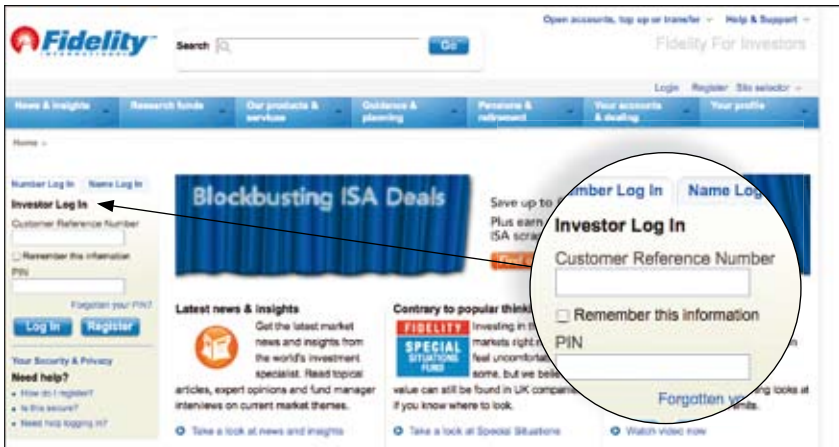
Fidelity INTERNATIONAL

Search Go

Open accounts, top up or transfer Help & Support

Fidelity For Investors

Login Register Site selector

News & insights Research funds Our products & services Guidance & planning Pensions & retirement Your accounts & dealing Your profile

Home

Number Log In Name Log In

Investor Log In

Customer Reference Number

Remember this information

PIN

Forgotten your PIN?

Log In Register

Your Security & Privacy

Need help?

How do I register?

Is this secure?

Need help logging in?

Blockbusting ISA Deals

Save up to

Plus earn

ISA scra

Latest news & insights

Get the latest market news and insights from the world's investment specialist. Read topical articles, expert opinions and fund manager interviews on current market themes.

Take a look at news and insights

Contrary to popular think

FIDELITY SPECIAL SITUATIONS FUND

Investing in th markets right n feel uncomfort some, but we beli value can still be found in UK companie if you know where to look.

Take a look at Special Situations

ng looks at

Watch video now

Number Log In Name Log

Investor Log In

Customer Reference Number

Remember this information

PIN

Forgotten yo